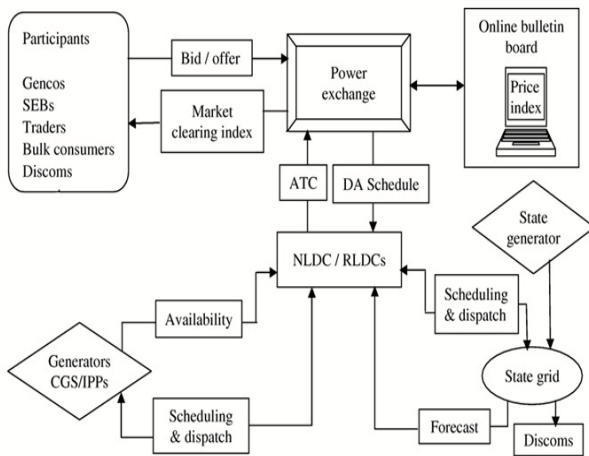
Participants

Gencos
SEBs
Traders
Bulk consumers
Discoms

Bid / offer

Market clearing index

Power exchange

Online bulletin board

Price index

ATC

DA Schedule

NLDC / RLDCs

State generator

Scheduling & dispatch

Availability

Generators CGS/IPPs

State grid

Scheduling & dispatch

Forecast

Discoms